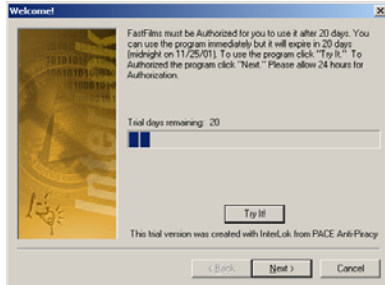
Welcome!

FastFilms must be Authorized for you to use it after 20 days. You can use the program immediately but it will expire in 20 days (midnight on 11/25/01). To use the program click "Try It." To Authorized the program click "Next." Please allow 24 hours for Authorization.

Trial days remaining: 20

Try It!

This trial version was created with InterLok from PACE Anti-Piracy

< Back

Next >

Cancel